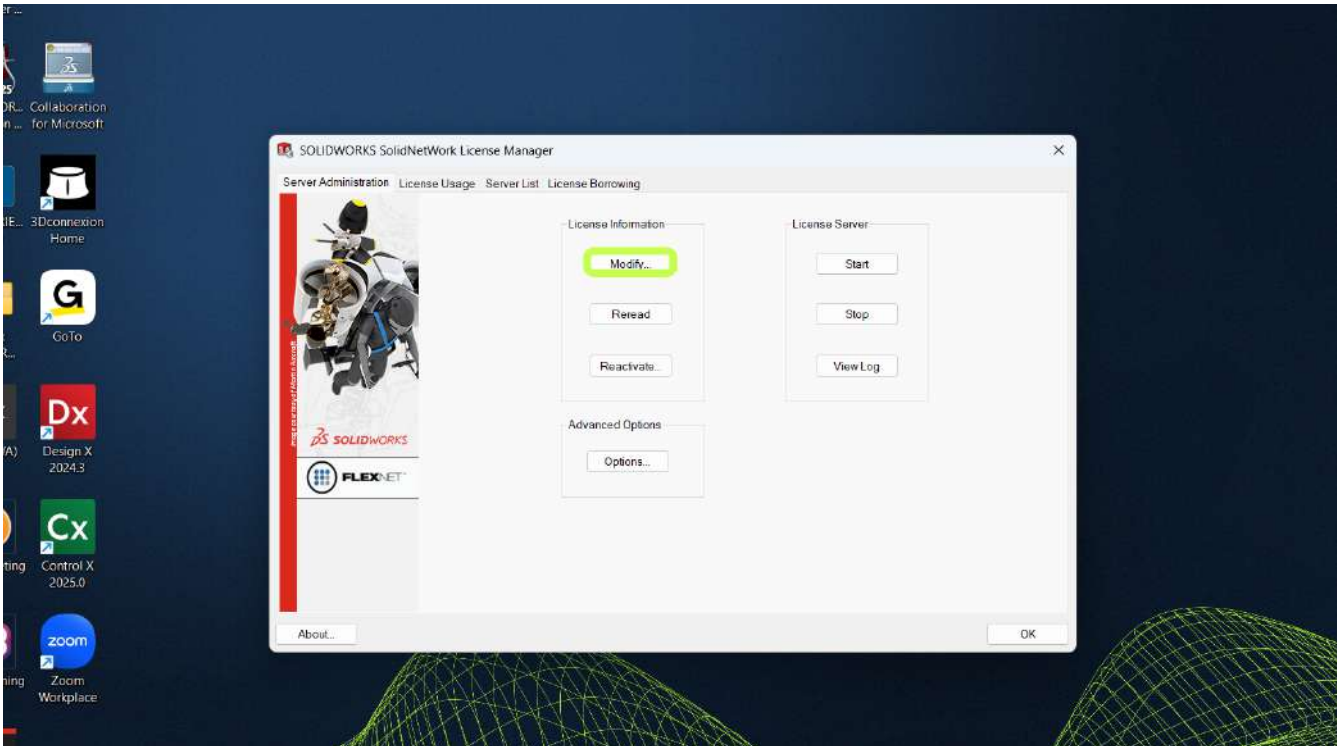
er ...

DR... Collaboration
n ... for Microsoft

dE... 3Dconnexion Home

GoTo

(A) Design X 2024.3

ting Control X 2025.0

ning Zoom Workplace

SOLIDWORKS SolidNetWork License Manager

Server Administration License Usage Server List License Borrowing

License Information

Modify...

Reread

Reactivate...

License Server

Start

Stop

View Log

Advanced Options

Options...

SOLIDWORKS

FLEXNET

About...

OK